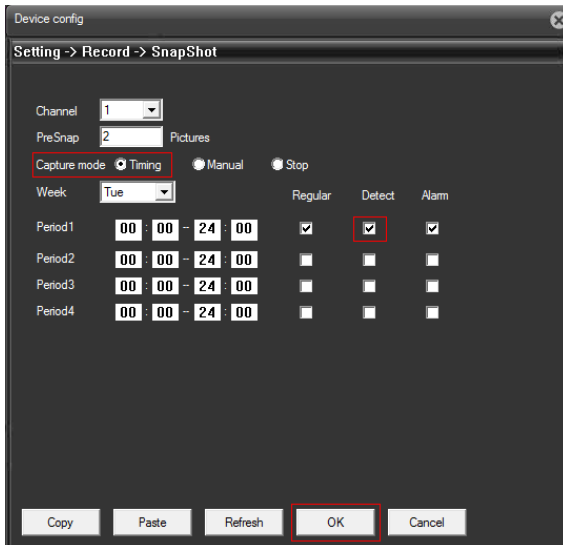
Device config

Setting -> Record -> SnapShot

Channel 1
PreSnap 2 Pictures
Capture mode Timing Manual Stop
Week Tue

| | | Regular | Detect | Alarm |
|---|---|---|---|---|
| Period1 | 00 : 00 - 24 : 00 | ☑ | ☑ | ☑ |
| Period2 | 00 : 00 - 24 : 00 | ☐ | ☐ | ☐ |
| Period3 | 00 : 00 - 24 : 00 | ☐ | ☐ | ☐ |
| Period4 | 00 : 00 - 24 : 00 | ☐ | ☐ | ☐ |

Copy Paste Refresh OK Cancel